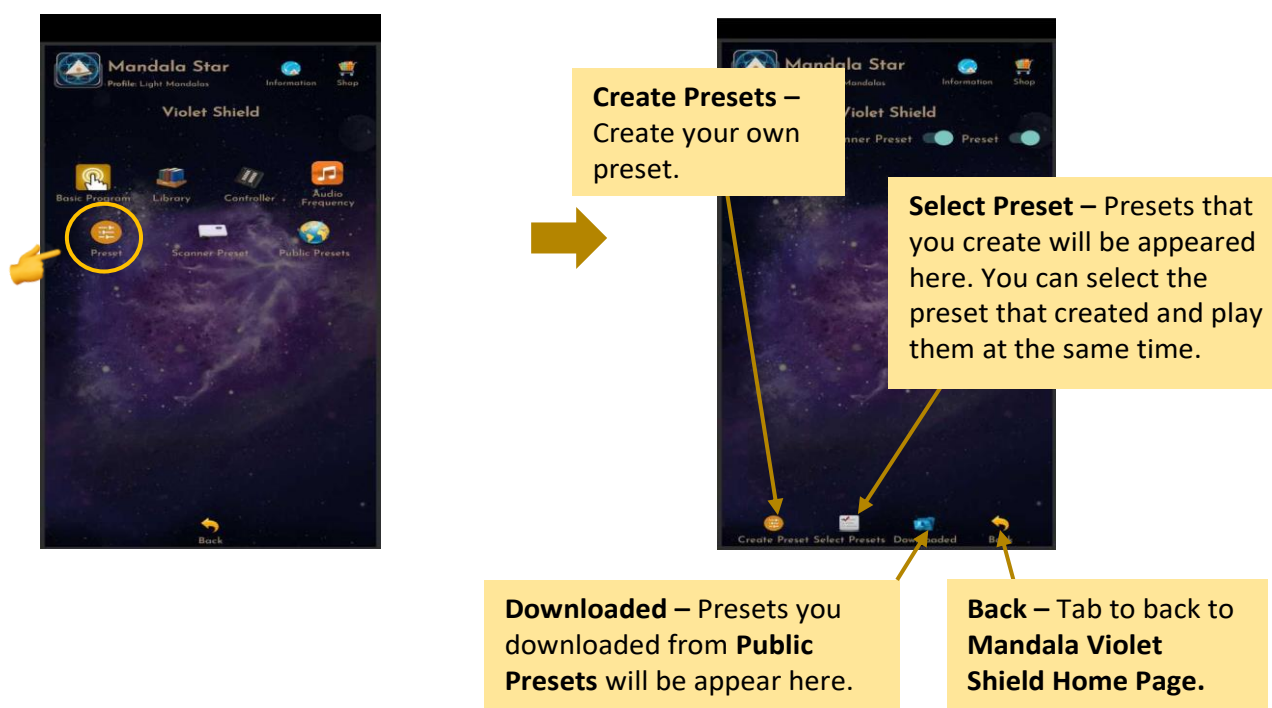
Mandala Star
Profile: Light Mandalas
Information
Shop
Violet Shield
Basic Program
Library
Controller
Audio Frequency
Preset
Scanner Preset
Public Presets
Back

Mandala Star
Mandalas
Information
Shop
Violet Shield
nner Preset
Preset

**Create Presets –** Create your own preset.

**Select Preset –** Presets that you create will be appeared here. You can select the preset that created and play them at the same time.

Create Preset
Select Presets
Downloaded
Back

**Downloaded –** Presets you downloaded from **Public Presets** will be appear here.

**Back –** Tab to back to **Mandala Violet Shield Home Page.**